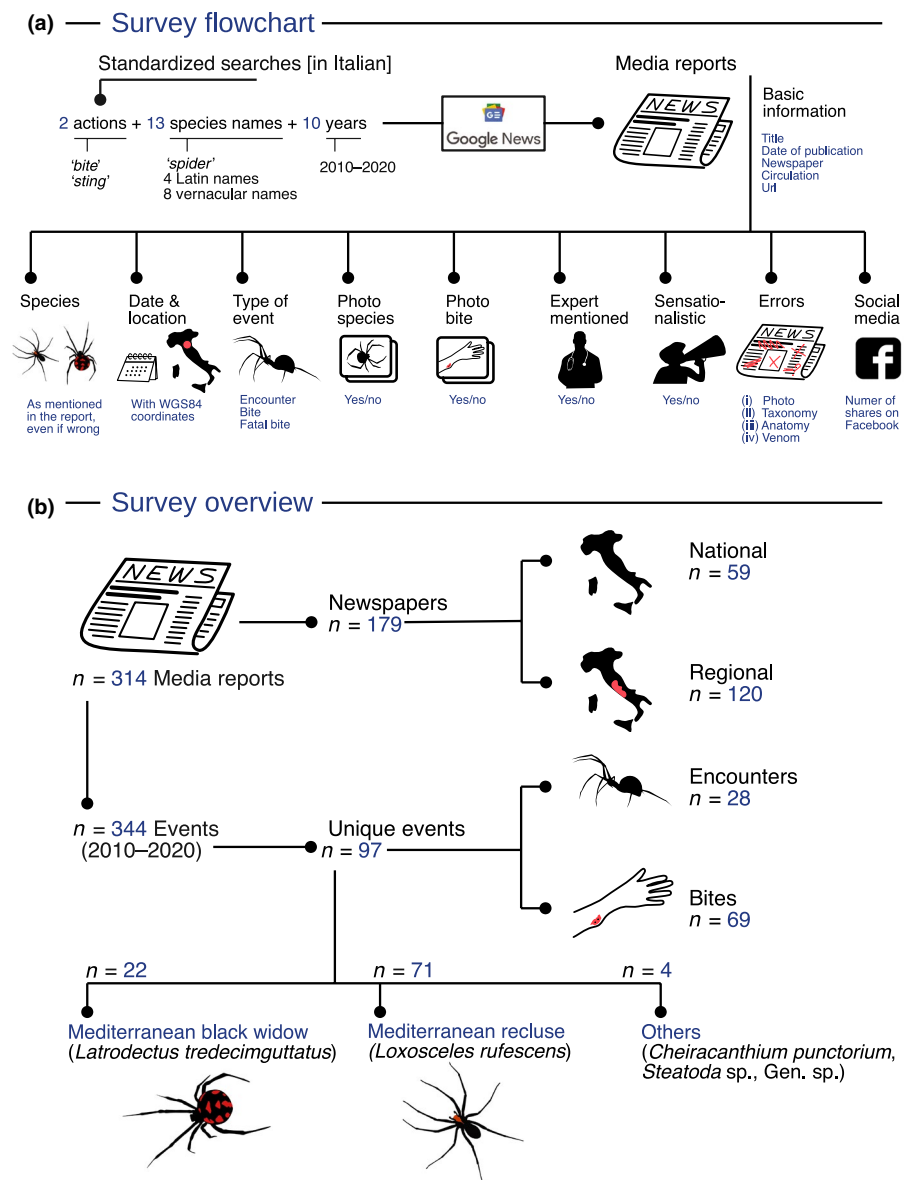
(a) Survey flowchart

Standardized searches [in Italian]

2 actions + 13 species names + 10 years

'bite'
'sting'

'spider'
4 Latin names
8 vernacular names

2010–2020

Google News

Media reports

NEWS

Basic information

Title
Date of publication
Newspaper
Circulation
Url

Species
As mentioned in the report, even if wrong

Date & location
With WGS84 coordinates

Type of event
Encounter
Bite
Fatal bite

Photo species
Yes/no

Photo bite
Yes/no

Expert mentioned
Yes/no

Sensationalistic
Yes/no

Errors
NEWS
(i) Photo
(ii) Taxonomy
(iii) Anatomy
(iv) Venom

Social media
Numer of shares on Facebook

(b) Survey overview

NEWS

$n$ = 314 Media reports

Newspapers
$n$ = 179

National
$n$ = 59

Regional
$n$ = 120

$n$ = 344 Events
(2010–2020)

Unique events
$n$ = 97

Encounters
$n$ = 28

Bites
$n$ = 69

$n$ = 22
Mediterranean black widow
(Latrodectus tredecimguttatus)

$n$ = 71
Mediterranean recluse
(Loxosceles rufescens)

$n$ = 4
Others
(Cheiracanthium punctorium, Steatoda sp., Gen. sp.)